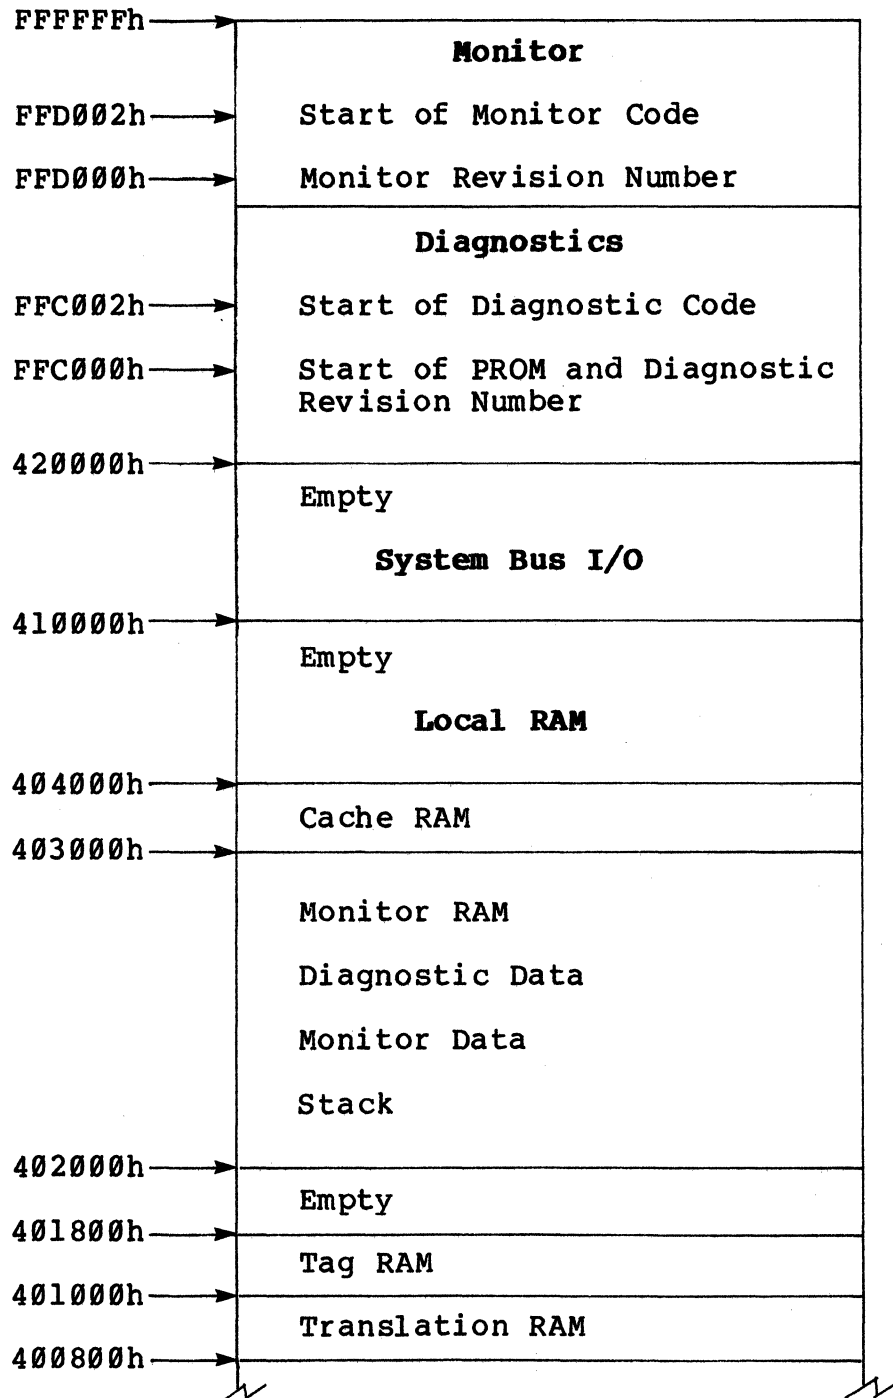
FFFFFFh

Monitor

FFDØØ2h Start of Monitor Code

FFDØØØh Monitor Revision Number

Diagnostics

FFCØØ2h Start of Diagnostic Code

FFCØØØh Start of PROM and Diagnostic Revision Number

42ØØØØh

Empty

System Bus I/O

41ØØØØh

Empty

Local RAM

4Ø4ØØØh

Cache RAM

4Ø3ØØØh

Monitor RAM

Diagnostic Data

Monitor Data

Stack

4Ø2ØØØh

Empty

4Ø18ØØh

Tag RAM

4Ø1ØØØh

Translation RAM

4ØØ8ØØh